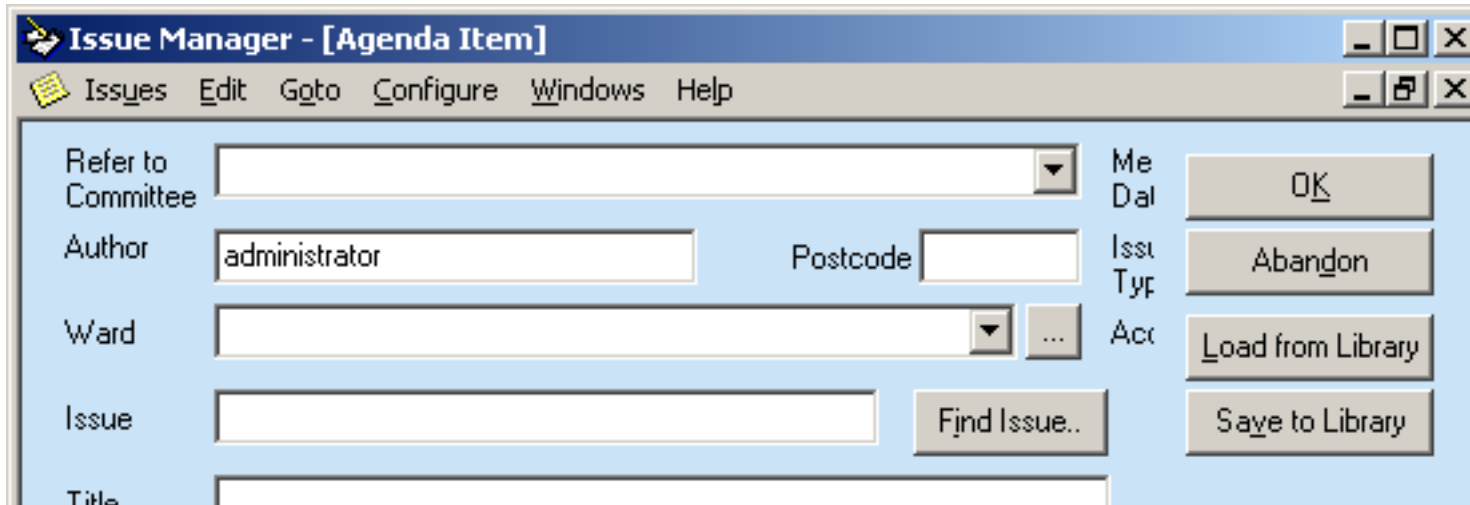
Issue Manager - [Agenda Item]

Issues Edit Goto Configure Windows Help

Refer to Committee

Me Dat

OK

Author administrator

Postcode

Issu Typ

Abandon

Ward

...

Acc

Load from Library

Issue

Find Issue..

Save to Library

Title